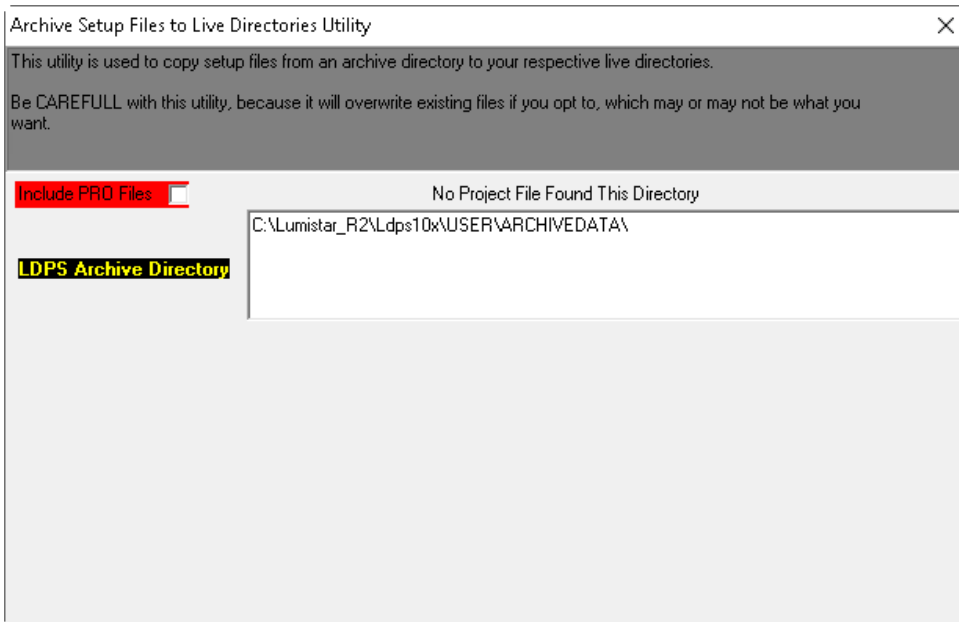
Archive Setup Files to Live Directories Utility

×

This utility is used to copy setup files from an archive directory to your respective live directories.

Be CAREFULL with this utility, because it will overwrite existing files if you opt to, which may or may not be what you want.

Include PRO Files

No Project File Found This Directory

LDPS Archive Directory

C:\Lumistar_R2\Ldps10x\USER\ARCHIVEDATA\